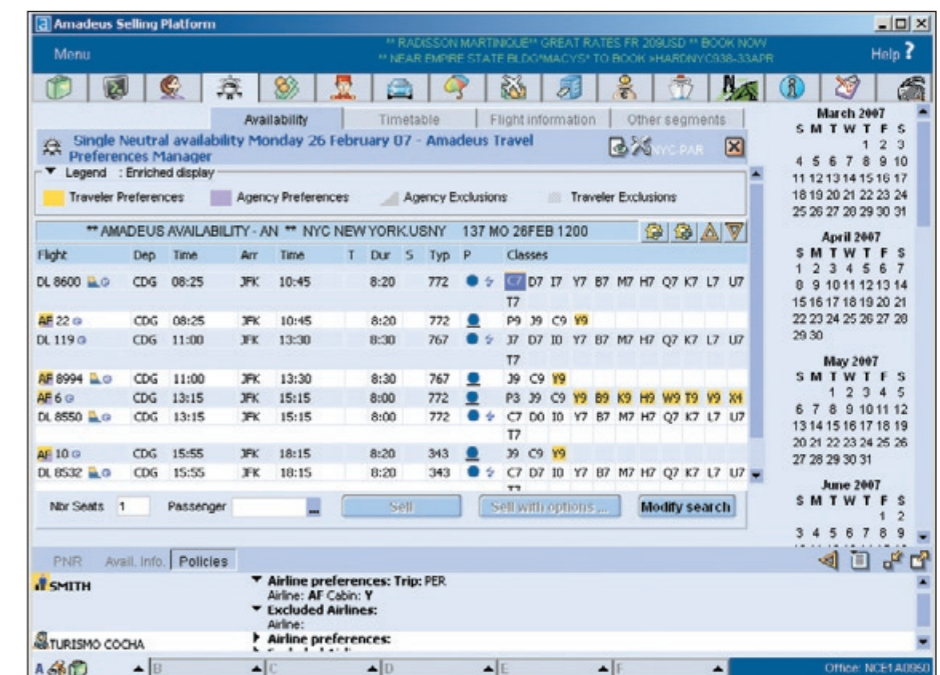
Amadeus Selling Platform

Menu

** RADISSON MARTINIQUE** GREAT RATES FR 209USD ** BOOK NOW ** NEAR EMPIRE STATE BLDG/MACYS* TO BOOK >HARDNYC938-33APR

Help ?

Availability | Timetable | Flight information | Other segments

Single Neutral availability Monday 26 February 07 - Amadeus Travel Preferences Manager

NYC PAR

Legend : Enriched display

Traveler Preferences | Agency Preferences | Agency Exclusions | Traveler Exclusions

** AMADEUS AVAILABILITY - AN ** NYC NEWYORK.USNY 137 MO 26FEB 1200

| Flight | Dep | Time | Arr | Time | T | Dur | S | Typ | P | Classes |
|---|---|---|---|---|---|---|---|---|---|---|
| DL 8600 | CDG | 08:25 | JFK | 10:45 | | 8:20 | | 772 | | C7 D7 I7 Y7 B7 M7 H7 Q7 K7 L7 U7 T7 |
| AF 22 | CDG | 08:25 | JFK | 10:45 | | 8:20 | | 772 | | P9 J9 C9 Y9 |
| DL 119 | CDG | 11:00 | JFK | 13:30 | | 8:30 | | 767 | | J7 D7 I0 Y7 B7 M7 H7 Q7 K7 L7 U7 T7 |
| AF 8994 | CDG | 11:00 | JFK | 13:30 | | 8:30 | | 767 | | J9 C9 Y9 |
| AF 6 | CDG | 13:15 | JFK | 15:15 | | 8:00 | | 772 | | P3 J9 C9 Y9 B9 K9 H9 W9 T9 V9 X4 |
| DL 8550 | CDG | 13:15 | JFK | 15:15 | | 8:00 | | 772 | | C7 D0 I0 Y7 B7 M7 H7 Q7 K7 L7 U7 T7 |
| AF 10 | CDG | 15:55 | JFK | 18:15 | | 8:20 | | 343 | | J9 C9 Y9 |
| DL 8532 | CDG | 15:55 | JFK | 18:15 | | 8:20 | | 343 | | C7 D7 I0 Y7 B7 M7 H7 Q7 K7 L7 U7 |

Nbr Seats 1 Passenger

Sell | Sell with options ... | Modify search

March 2007
S M T W T F S
1 2 3
4 5 6 7 8 9 10
11 12 13 14 15 16 17
18 19 20 21 22 23 24
25 26 27 28 29 30 31

April 2007
S M T W T F S
1 2 3 4 5 6 7
8 9 10 11 12 13 14
15 16 17 18 19 20 21
22 23 24 25 26 27 28
29 30

May 2007
S M T W T F S
1 2 3 4 5
6 7 8 9 10 11 12
13 14 15 16 17 18 19
20 21 22 23 24 25 26
27 28 29 30 31

June 2007
S M T W T F S
1 2
3 4 5 6 7 8 9

PNR | Avail. Info. | Policies

SMITH

Airline preferences: Trip: PER
Airline: AF Cabin: Y
Excluded Airlines:
Airline:

TURISMO COCHA

Airline preferences:

A | B | C | D | E | F

Office: NCE1A0950